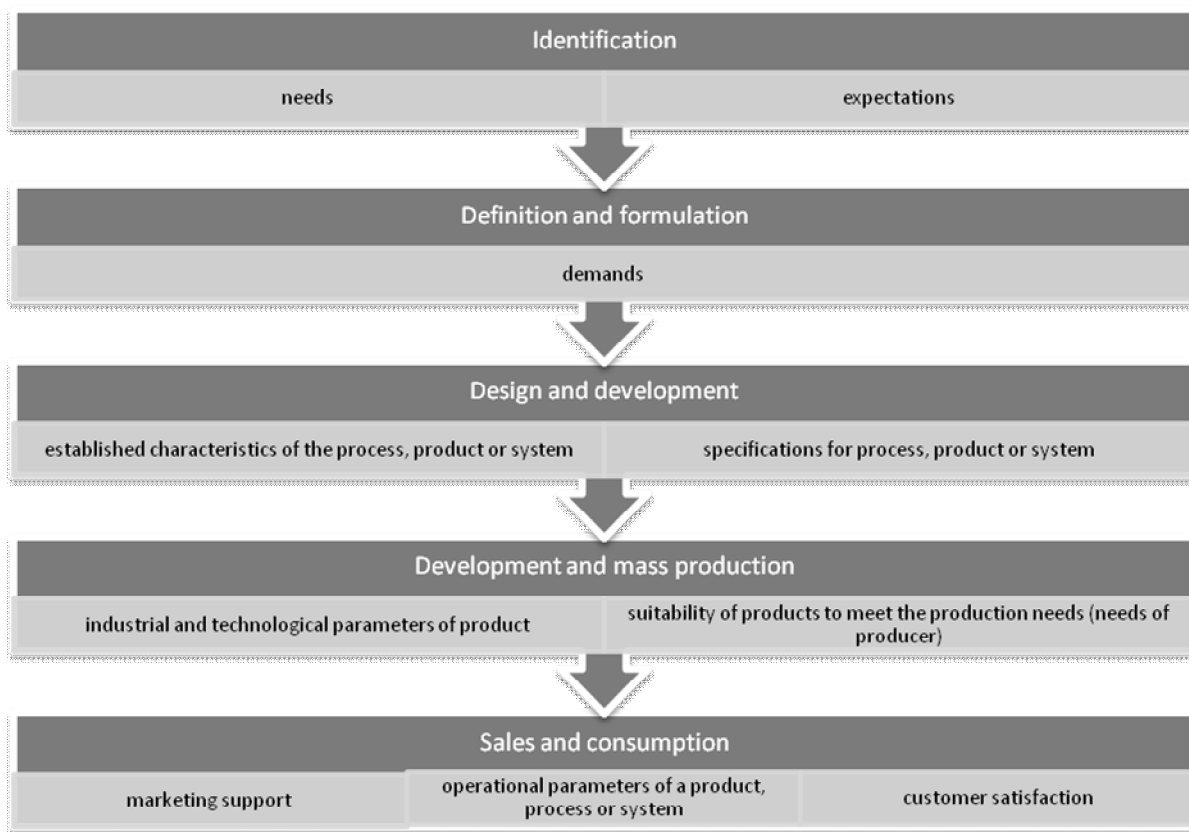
Identification

needs

expectations

Definition and formulation

demands

Design and development

established characteristics of the process, product or system

specifications for process, product or system

Development and mass production

industrial and technological parameters of product

suitability of products to meet the production needs (needs of producer)

Sales and consumption

marketing support

operational parameters of a product, process or system

customer satisfaction